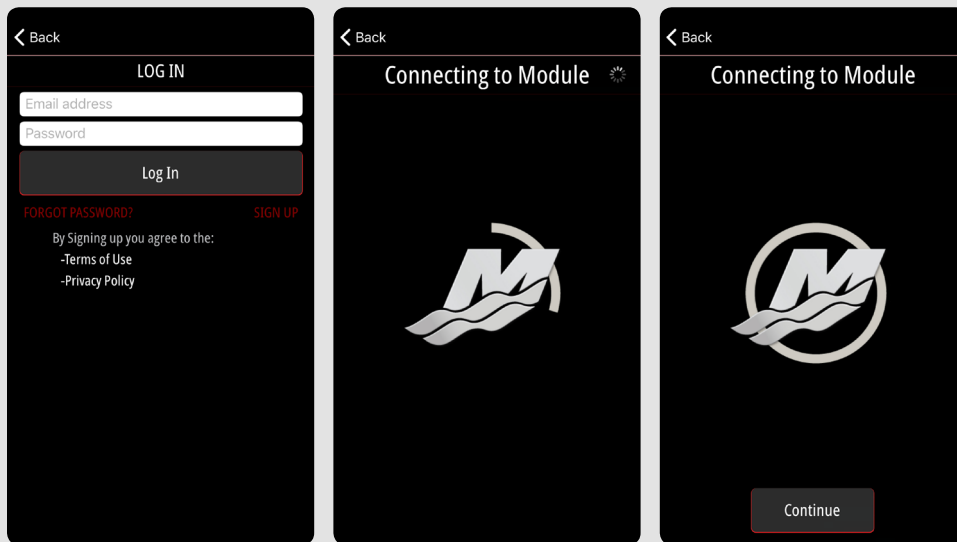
Back

LOG IN

Email address

Password

Log In

FORGOT PASSWORD?

SIGN UP

By Signing up you agree to the:
-Terms of Use
-Privacy Policy

Back

Connecting to Module

Back

Connecting to Module

Continue